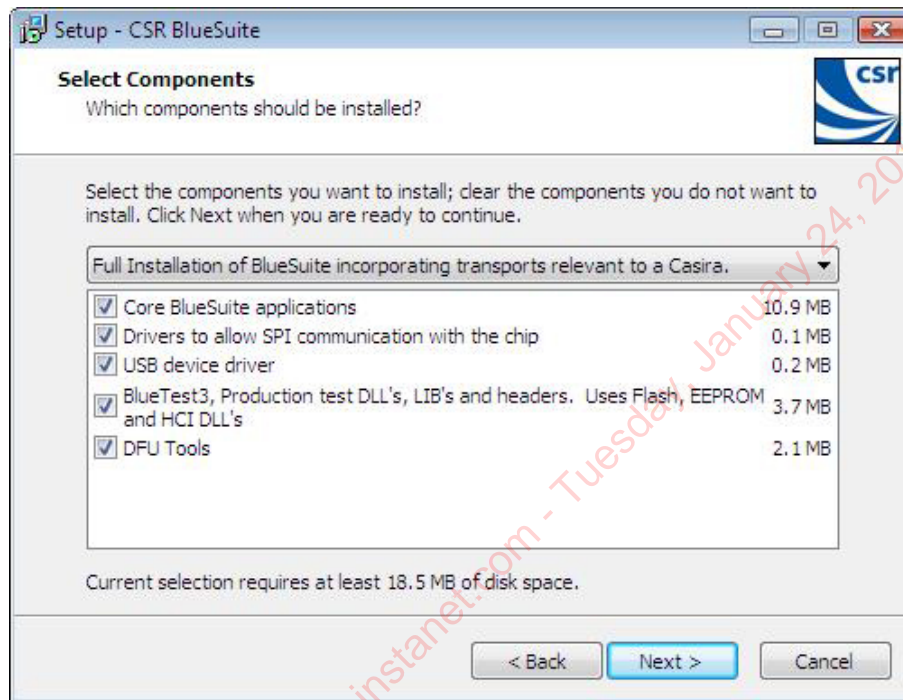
Setup - CSR BlueSuite

Select Components
Which components should be installed?

csr

Select the components you want to install; clear the components you do not want to install. Click Next when you are ready to continue.

Full Installation of BlueSuite incorporating transports relevant to a Casira.

| | | |
|---|---|---|
| ☑ | Core BlueSuite applications | 10.9 MB |
| ☑ | Drivers to allow SPI communication with the chip | 0.1 MB |
| ☑ | USB device driver | 0.2 MB |
| ☑ | BlueTest3, Production test DLL's, LIB's and headers. Uses Flash, EEPROM and HCI DLL's | 3.7 MB |
| ☑ | DFU Tools | 2.1 MB |

Current selection requires at least 18.5 MB of disk space.

< Back    Next >    Cancel

instanet.com - Tuesday, January 24, 20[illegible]